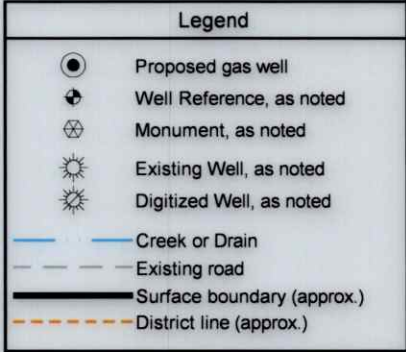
Legend

Proposed gas well

Well Reference, as noted

Monument, as noted

Existing Well, as noted

Digitized Well, as noted

Creek or Drain

Existing road

Surface boundary (approx.)

District line (approx.)